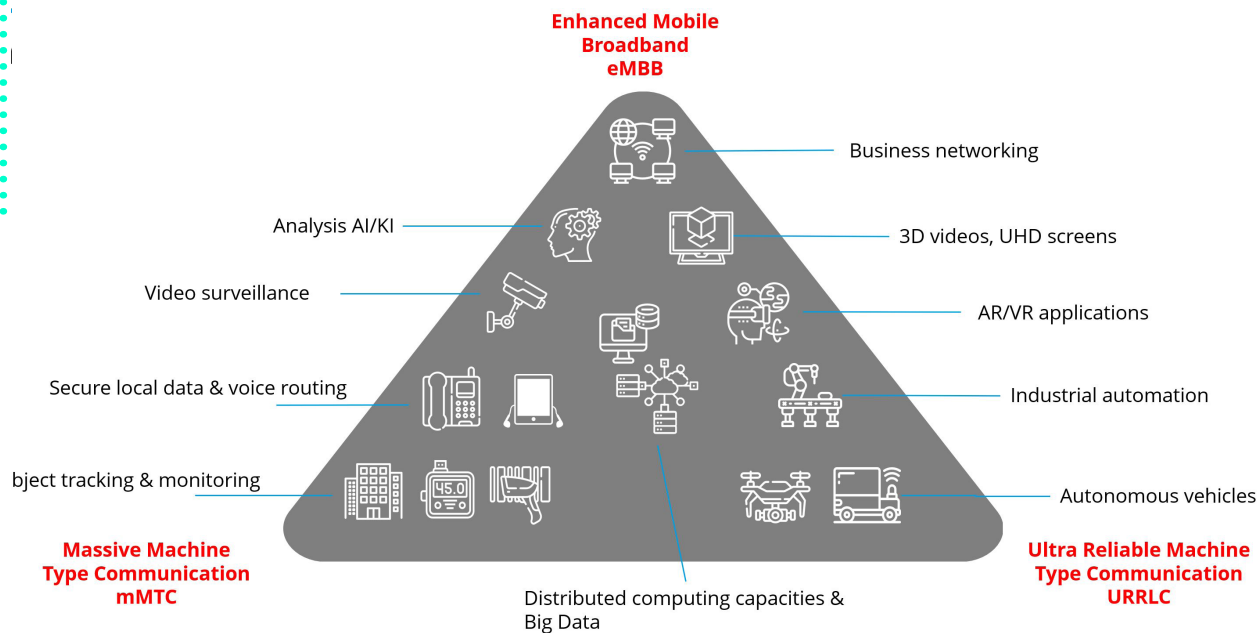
Enhanced Mobile Broadband eMBB

Business networking

Analysis AI/KI

3D videos, UHD screens

Video surveillance

AR/VR applications

Secure local data & voice routing

Industrial automation

bject tracking & monitoring

45.0

Autonomous vehicles

Massive Machine Type Communication mMTC

Distributed computing capacities & Big Data

Ultra Reliable Machine Type Communication URRLC